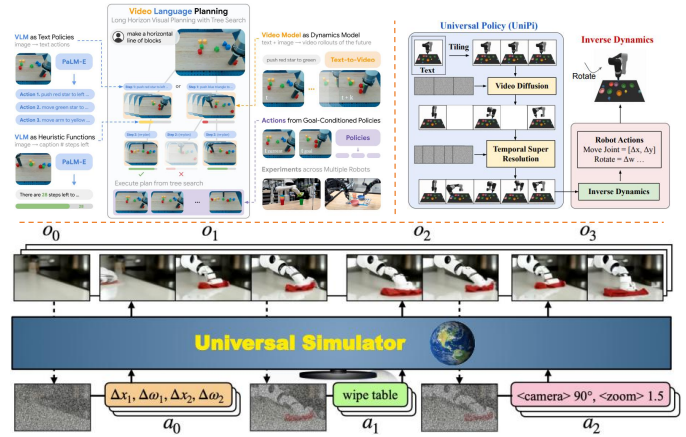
Video Language Planning
Long Horizon Visual Planning with Tree Search

VLM as Text Policies
image → text actions

make a horizontal line of blocks

PaLM-E

Action 1. push red star to left ...
Action 2. move green star to ...
Action 3. move arm to yellow ...

VLM as Heuristic Functions
image → caption # steps left

PaLM-E

There are 28 steps left to ...

Execute plan from tree search

Video Model as Dynamics Model
text + image → video rollouts of the future

push red star to green

Text-to-Video

Actions from Goal-Conditioned Policies

Policies

Experiments across Multiple Robots

Universal Policy (UniPi)

Text

Tiling

Video Diffusion

Temporal Super Resolution

Inverse Dynamics

Inverse Dynamics

Rotate

Robot Actions
Move Joint = [Δx, Δy]
Rotate = Δw ...

$o_0$

$o_1$

$o_2$

$o_3$

Universal Simulator

$\Delta x_1, \Delta\omega_1, \Delta x_2, \Delta\omega_2$

$a_0$

wipe table

$a_1$

<camera> 90°, <zoom> 1.5

$a_2$